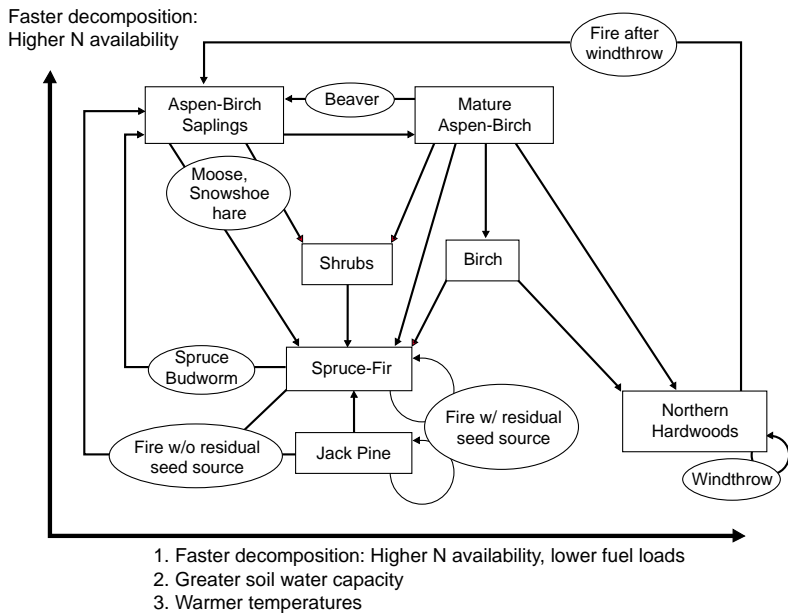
Faster decomposition:
Higher N availability

Fire after windthrow

Aspen-Birch Saplings

Beaver

Mature Aspen-Birch

Moose, Snowshoe hare

Shrubs

Birch

Spruce Budworm

Spruce-Fir

Fire w/ residual seed source

Northern Hardwoods

Fire w/o residual seed source

Jack Pine

Windthrow

1. Faster decomposition: Higher N availability, lower fuel loads
2. Greater soil water capacity
3. Warmer temperatures